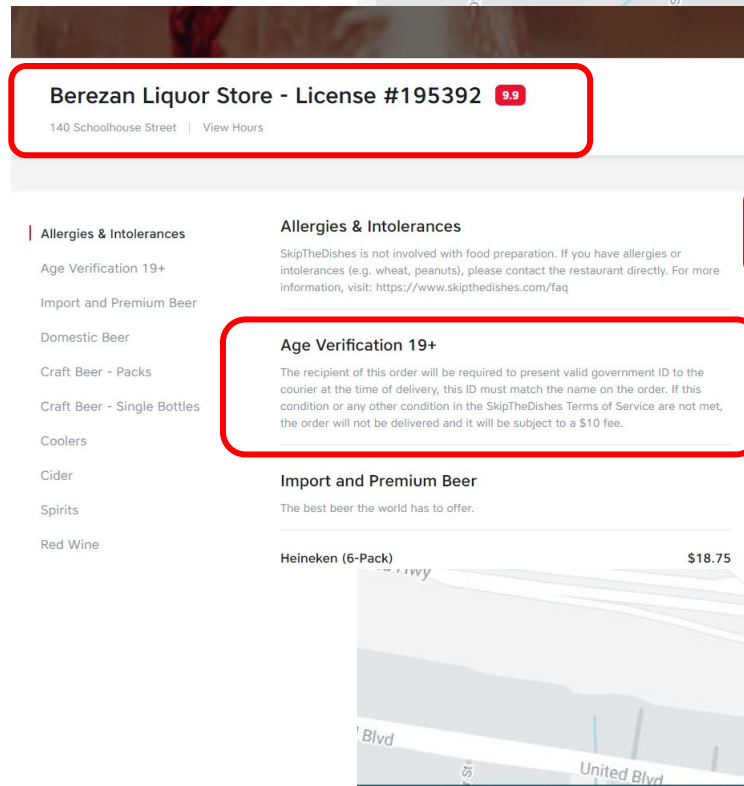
Berezan Liquor Store - License #195392 9.9

140 Schoolhouse Street | View Hours

Allergies & Intolerances
Age Verification 19+
Import and Premium Beer
Domestic Beer
Craft Beer - Packs
Craft Beer - Single Bottles
Coolers
Cider
Spirits
Red Wine

Allergies & Intolerances

SkipTheDishes is not involved with food preparation. If you have allergies or intolerances (e.g. wheat, peanuts), please contact the restaurant directly. For more information, visit: https://www.skipthedishes.com/faq

Age Verification 19+

The recipient of this order will be required to present valid government ID to the courier at the time of delivery, this ID must match the name on the order. If this condition or any other condition in the SkipTheDishes Terms of Service are not met, the order will not be delivered and it will be subject to a $10 fee.

Import and Premium Beer

The best beer the world has to offer.

Heineken (6-Pack) $18.75

Fwy

Blvd

St

United Blvd